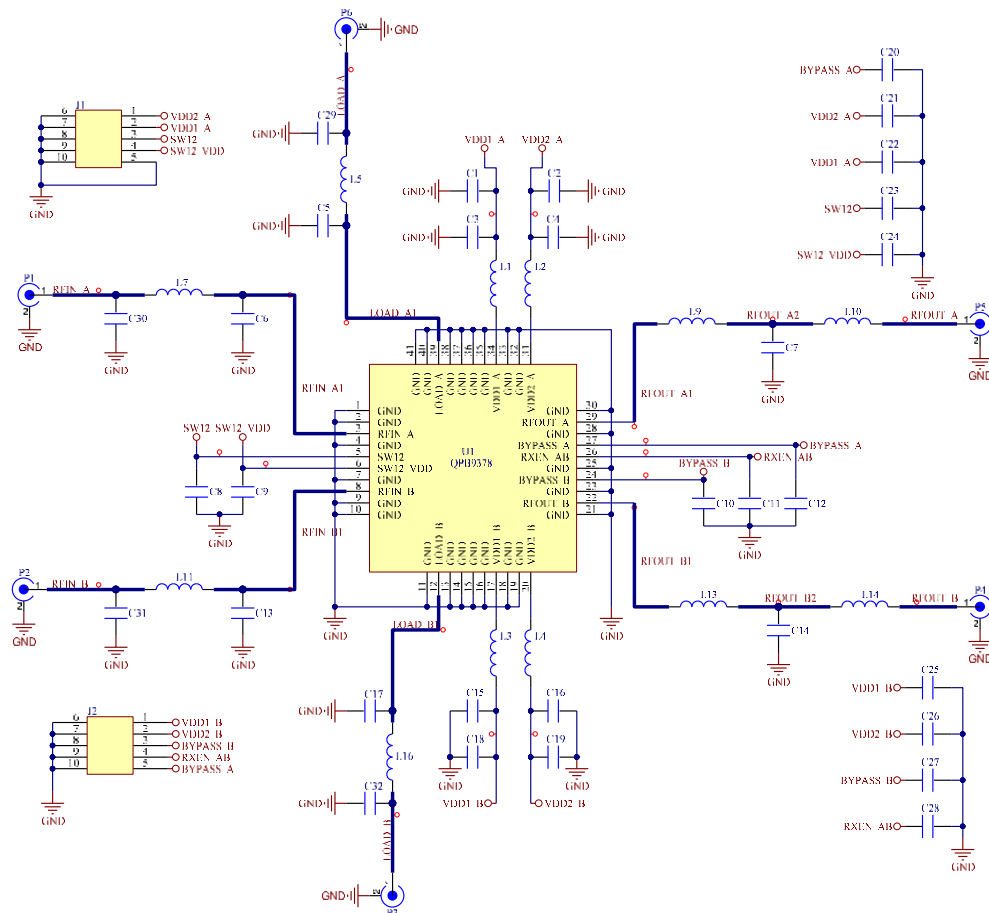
P6
GND
LOAD A
C29
GND
L5
C5
GND
J1
6
7
8
9
10
1
2
3
4
5
VDD2 A
VDD1 A
SW12
SW12 VDD
GND
VDD1 A
VDD2 A
C1
C2
GND
GND
C3
C4
GND
GND
L1
L2
BYPASS A
C20
VDD2 A
C21
VDD1 A
C22
SW12
C23
SW12 VDD
C24
GND
P1
RFIN A
L7
C30
C6
GND
GND
LOAD A1
L9
RFOUT A2
L10
RFOUT A
P3
C7
GND
GND
RFIN A1
41 40 39 38 37 36 35 34 33 32 31
GND GND GND LOAD A GND GND GND VDD1 A GND GND VDD2 A
1 GND
2 GND
3 RFIN A
4 GND
5 SW12
6 SW12 VDD
7 GND
8 RFIN B
9 GND
10 GND
U1
QPB9378
GND 30
RFOUT A 29
GND 28
BYPASS A 27
RXEN AB 26
GND 25
BYPASS B 24
GND 23
RFOUT B 22
GND 21
RFOUT A1
SW12 SW12 VDD
C8
C9
GND
BYPASS A
RXEN AB
BYPASS B
C10
C11
C12
GND
RFIN B1
GND GND LOAD B GND GND GND VDD1 B GND GND VDD2 B
11 12 13 14 15 16 17 18 19 20
RFOUT B1
P2
RFIN B
L11
C31
C13
GND
GND
GND
LOAD B1
GND
L3
L4
L13
RFOUT B2
L14
RFOUT B
P4
C14
GND
GND
J2
6
7
8
9
10
1
2
3
4
5
VDD1 B
VDD2 B
BYPASS B
RXEN AB
BYPASS A
GND
C17
GND
L16
C32
GND
LOAD B
GND
P5
C15
C16
C18
C19
GND
GND
VDD1 B
VDD2 B
VDD1 B
C25
VDD2 B
C26
BYPASS B
C27
RXEN AB
C28
GND